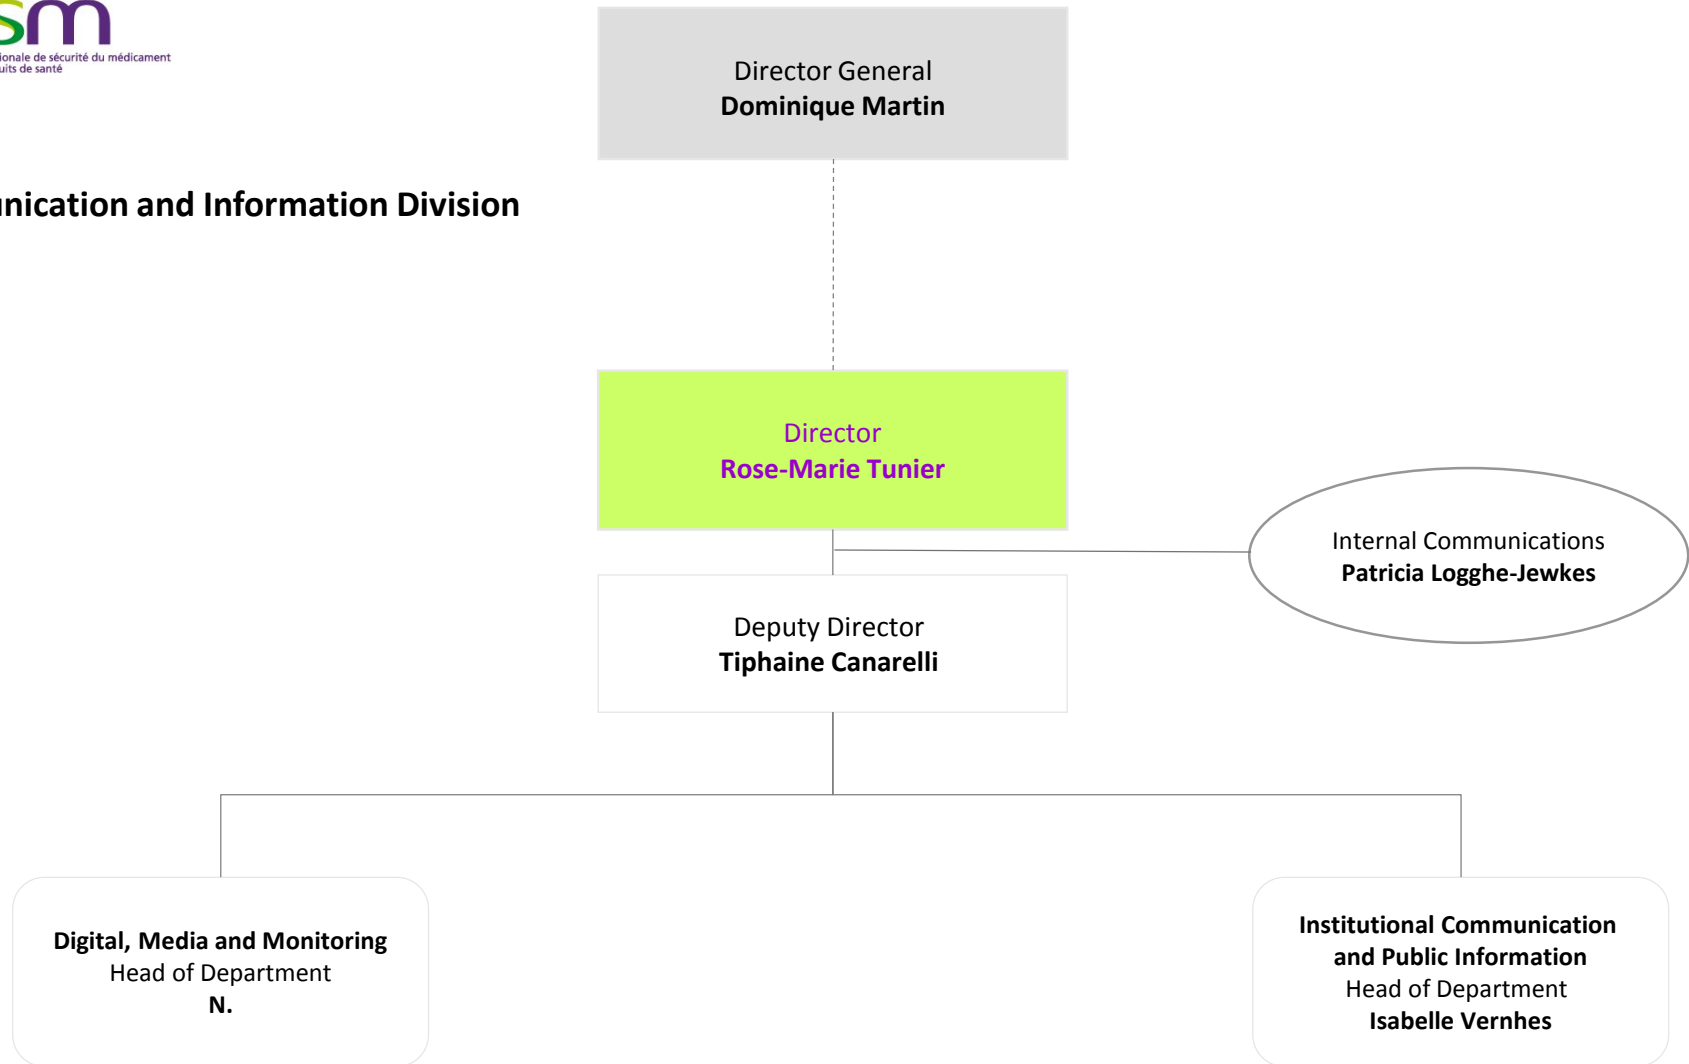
sm
ionale de sécurité du médicament
uits de santé

nication and Information Division

Director General
**Dominique Martin**

Director
**Rose-Marie Tunier**

Internal Communications
**Patricia Logghe-Jewkes**

Deputy Director
**Tiphaine Canarelli**

**Digital, Media and Monitoring**
Head of Department
**N.**

**Institutional Communication and Public Information**
Head of Department
**Isabelle Vernhes**